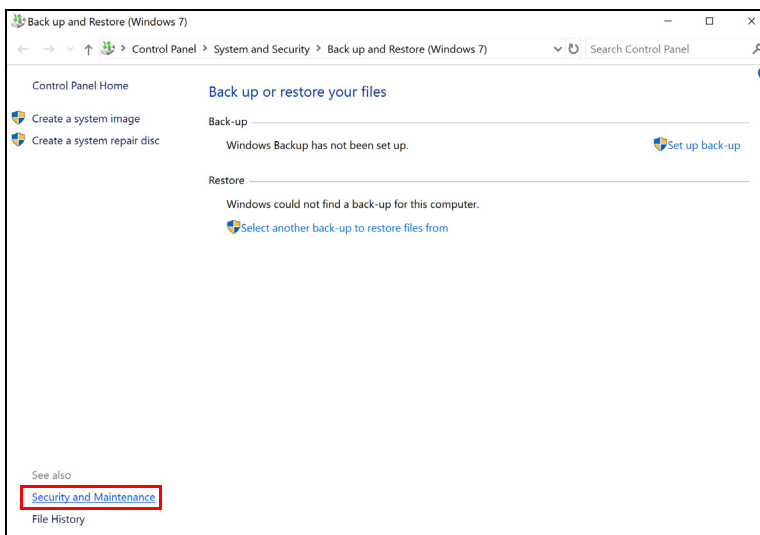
Back up and Restore (Windows 7)

Control Panel > System and Security > Back up and Restore (Windows 7)

Search Control Panel

Control Panel Home

Create a system image

Create a system repair disc

Back up or restore your files

Back-up

Windows Backup has not been set up.

Set up back-up

Restore

Windows could not find a back-up for this computer.

Select another back-up to restore files from

See also

Security and Maintenance

File History